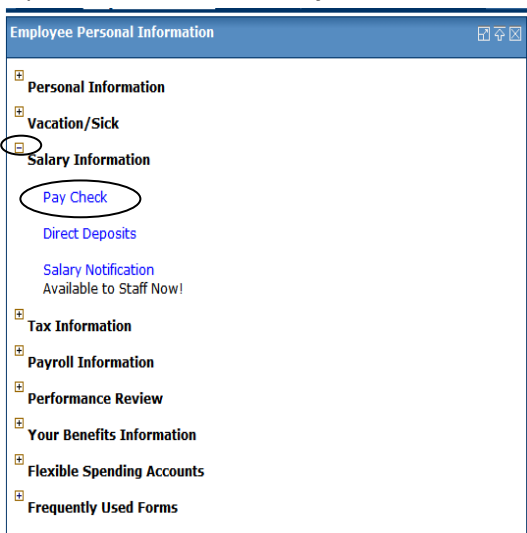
Employee Personal Information

Personal Information

Vacation/Sick

Salary Information

Pay Check

Direct Deposits

Salary Notification
Available to Staff Now!

Tax Information

Payroll Information

Performance Review

Your Benefits Information

Flexible Spending Accounts

Frequently Used Forms